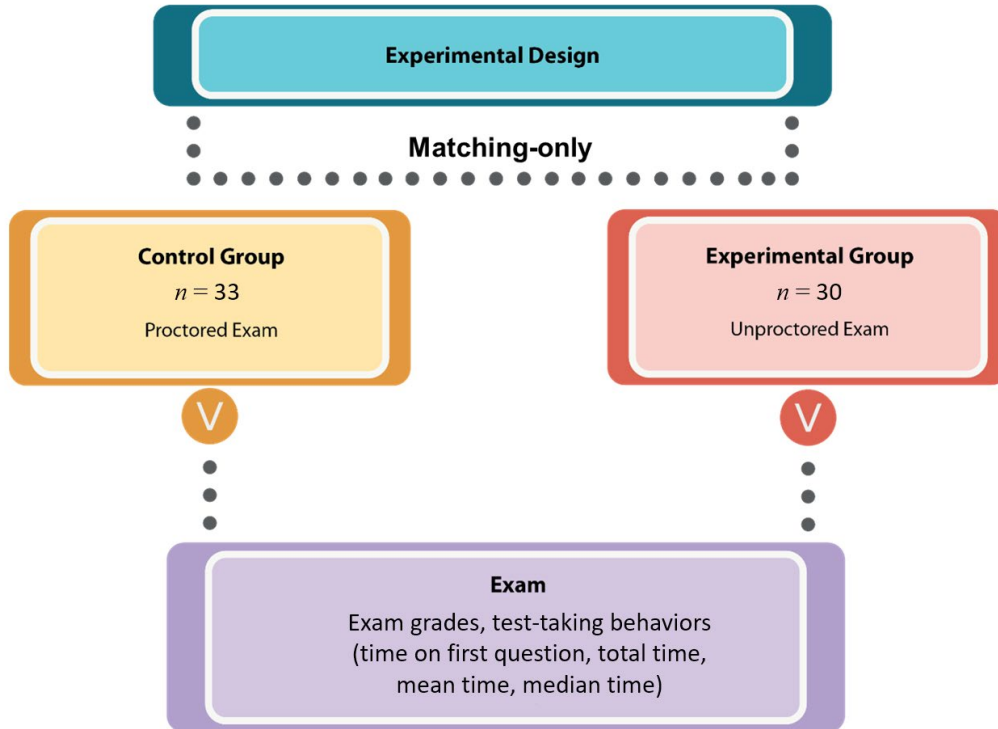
Experimental Design

Matching-only

Control Group
$n = 33$
Proctored Exam

Experimental Group
$n = 30$
Unproctored Exam

V

V

Exam
Exam grades, test-taking behaviors (time on first question, total time, mean time, median time)